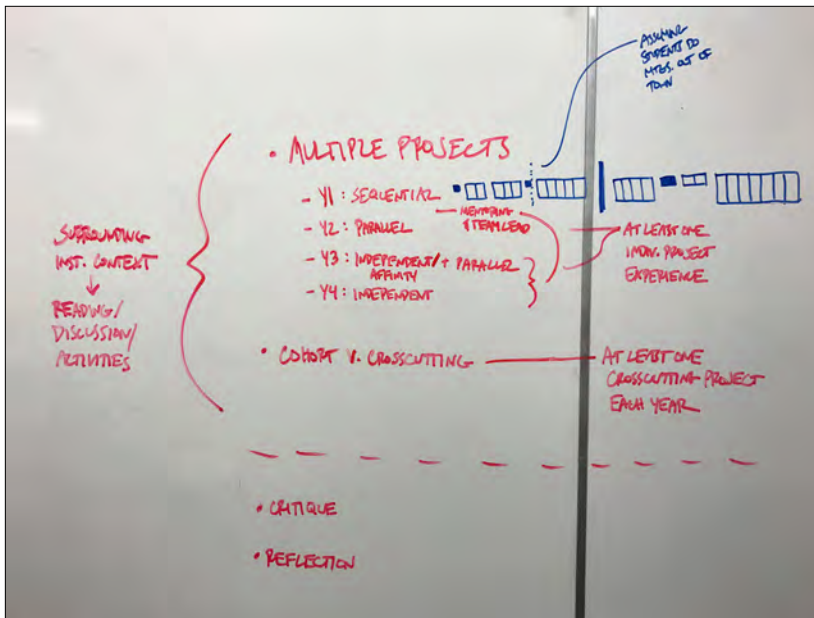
ASSUMING STUDENTS DO MTGS. OUT OF TOWN

• MULTIPLE PROJECTS
- Y1: SEQUENTIAL
- Y2: PARALLEL
- Y3: INDEPENDENT/ AFFINITY + PARALLEL
- Y4: INDEPENDENT

MENTORING + TEAM LEAD

AT LEAST ONE INDIV. PROJECT EXPERIENCE

SURROUNDING INST. CONTENT
↓
READING/ DISCUSSION/ ACTIVITIES

• COHORT V. CROSSCUTTING

AT LEAST ONE CROSSCUTTING PROJECT EACH YEAR

• CRITIQUE

• REFLECTION